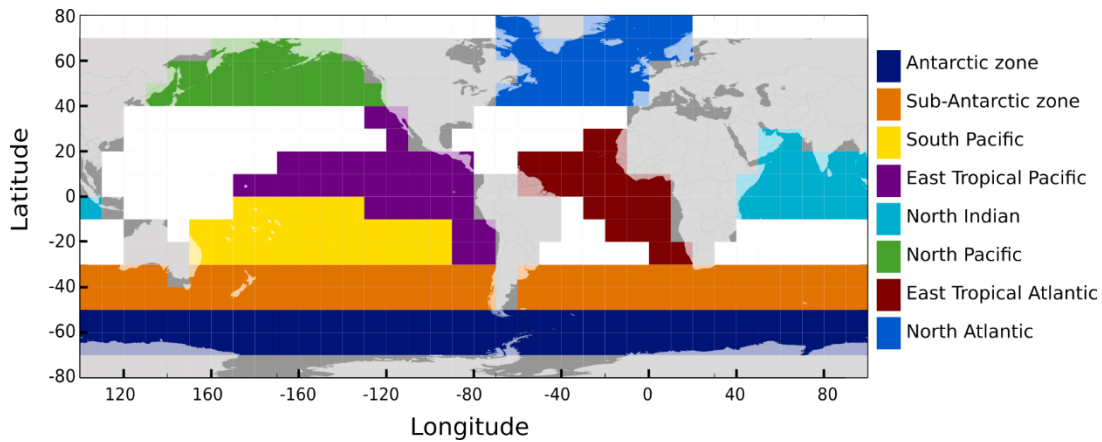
80
60
40
20
0
-20
-40
-60
-80

Latitude

120
160
-160
-120
-80
-40
0
40
80

Longitude

Antarctic zone
Sub-Antarctic zone
South Pacific
East Tropical Pacific
North Indian
North Pacific
East Tropical Atlantic
North Atlantic